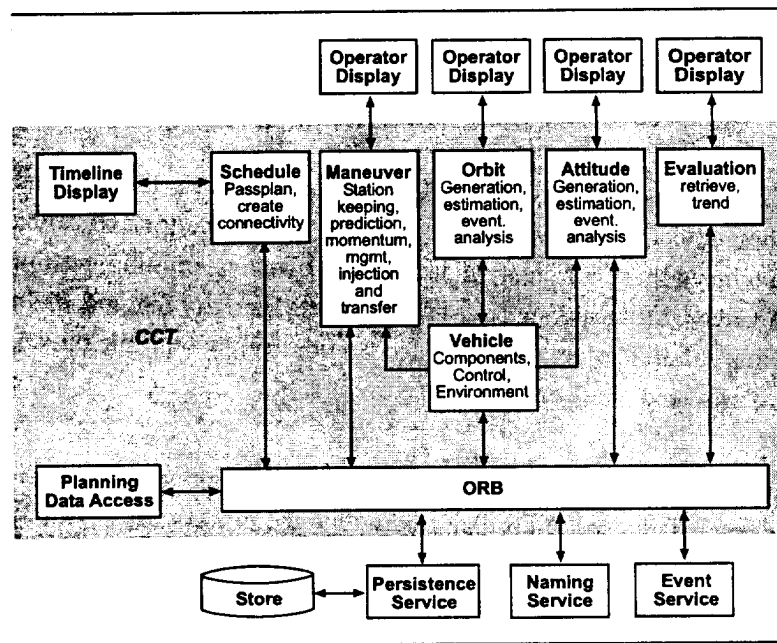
Operator Display

Operator Display

Operator Display

Operator Display

Timeline Display

Schedule Passplan, create connectivity

Maneuver Station keeping, prediction, momentum, mgmt, injection and transfer

Orbit Generation, estimation, event, analysis

Attitude Generation, estimation, event, analysis

Evaluation retrieve, trend

CCT

Vehicle Components, Control, Environment

Planning Data Access

ORB

Store

Persistence Service

Naming Service

Event Service